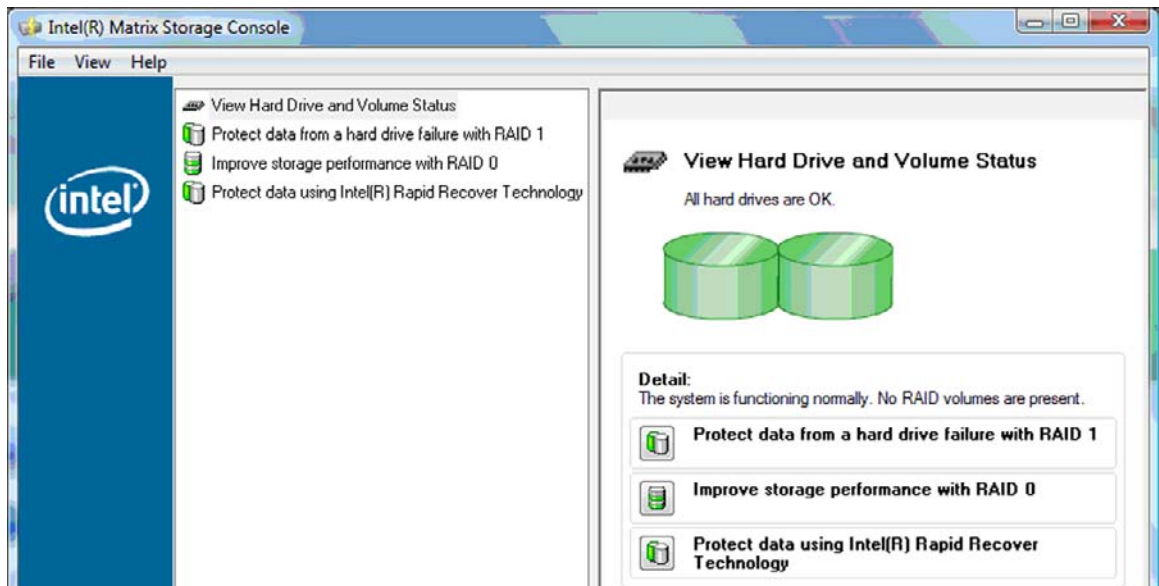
Intel(R) Matrix Storage Console

File View Help

intel

View Hard Drive and Volume Status
Protect data from a hard drive failure with RAID 1
Improve storage performance with RAID 0
Protect data using Intel(R) Rapid Recover Technology

View Hard Drive and Volume Status
All hard drives are OK.

Detail:
The system is functioning normally. No RAID volumes are present.

Protect data from a hard drive failure with RAID 1

Improve storage performance with RAID 0

Protect data using Intel(R) Rapid Recover Technology